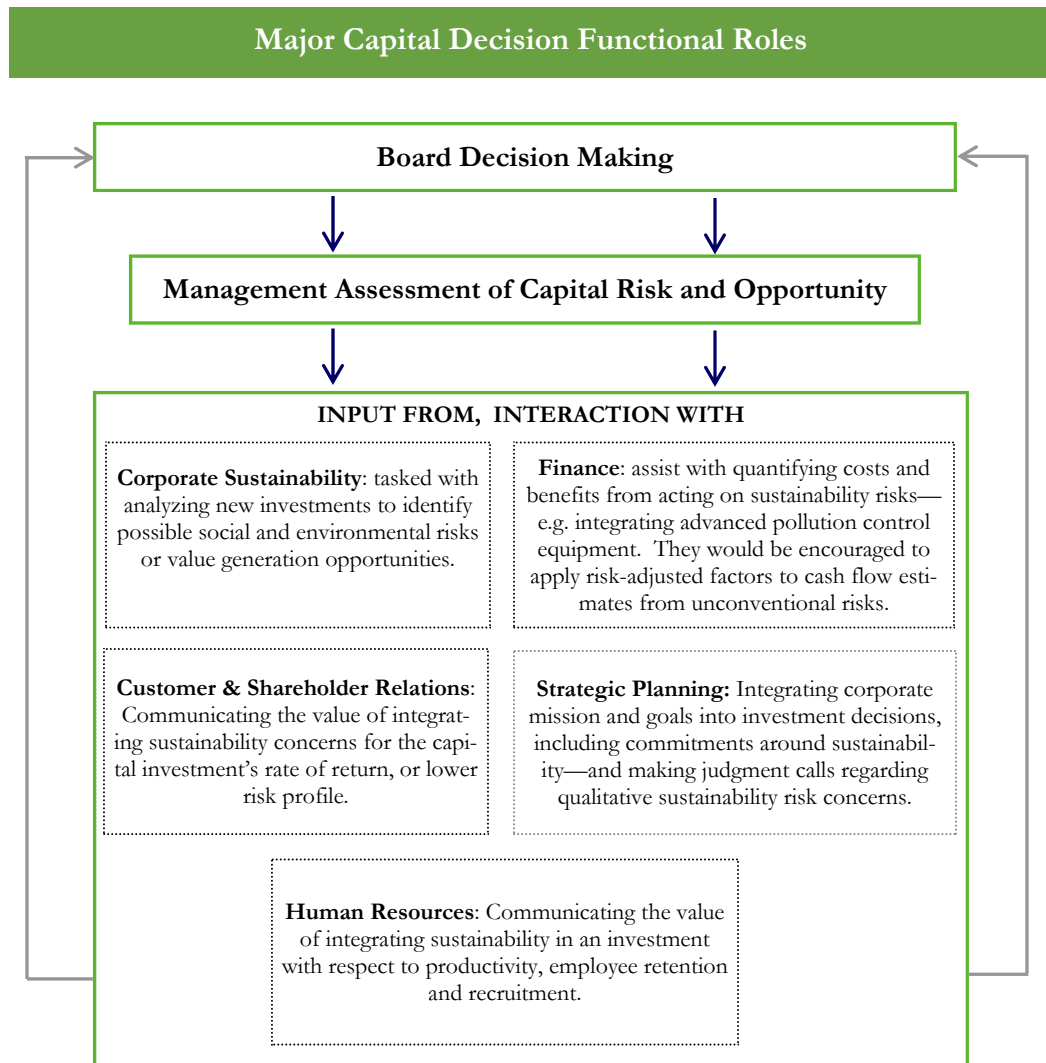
Major Capital Decision Functional Roles

Board Decision Making

Management Assessment of Capital Risk and Opportunity

INPUT FROM, INTERACTION WITH

**Corporate Sustainability**: tasked with analyzing new investments to identify possible social and environmental risks or value generation opportunities.

**Finance**: assist with quantifying costs and benefits from acting on sustainability risks—e.g. integrating advanced pollution control equipment. They would be encouraged to apply risk-adjusted factors to cash flow estimates from unconventional risks.

**Customer & Shareholder Relations**: Communicating the value of integrating sustainability concerns for the capital investment's rate of return, or lower risk profile.

**Strategic Planning:** Integrating corporate mission and goals into investment decisions, including commitments around sustainability—and making judgment calls regarding qualitative sustainability risk concerns.

**Human Resources**: Communicating the value of integrating sustainability in an investment with respect to productivity, employee retention and recruitment.